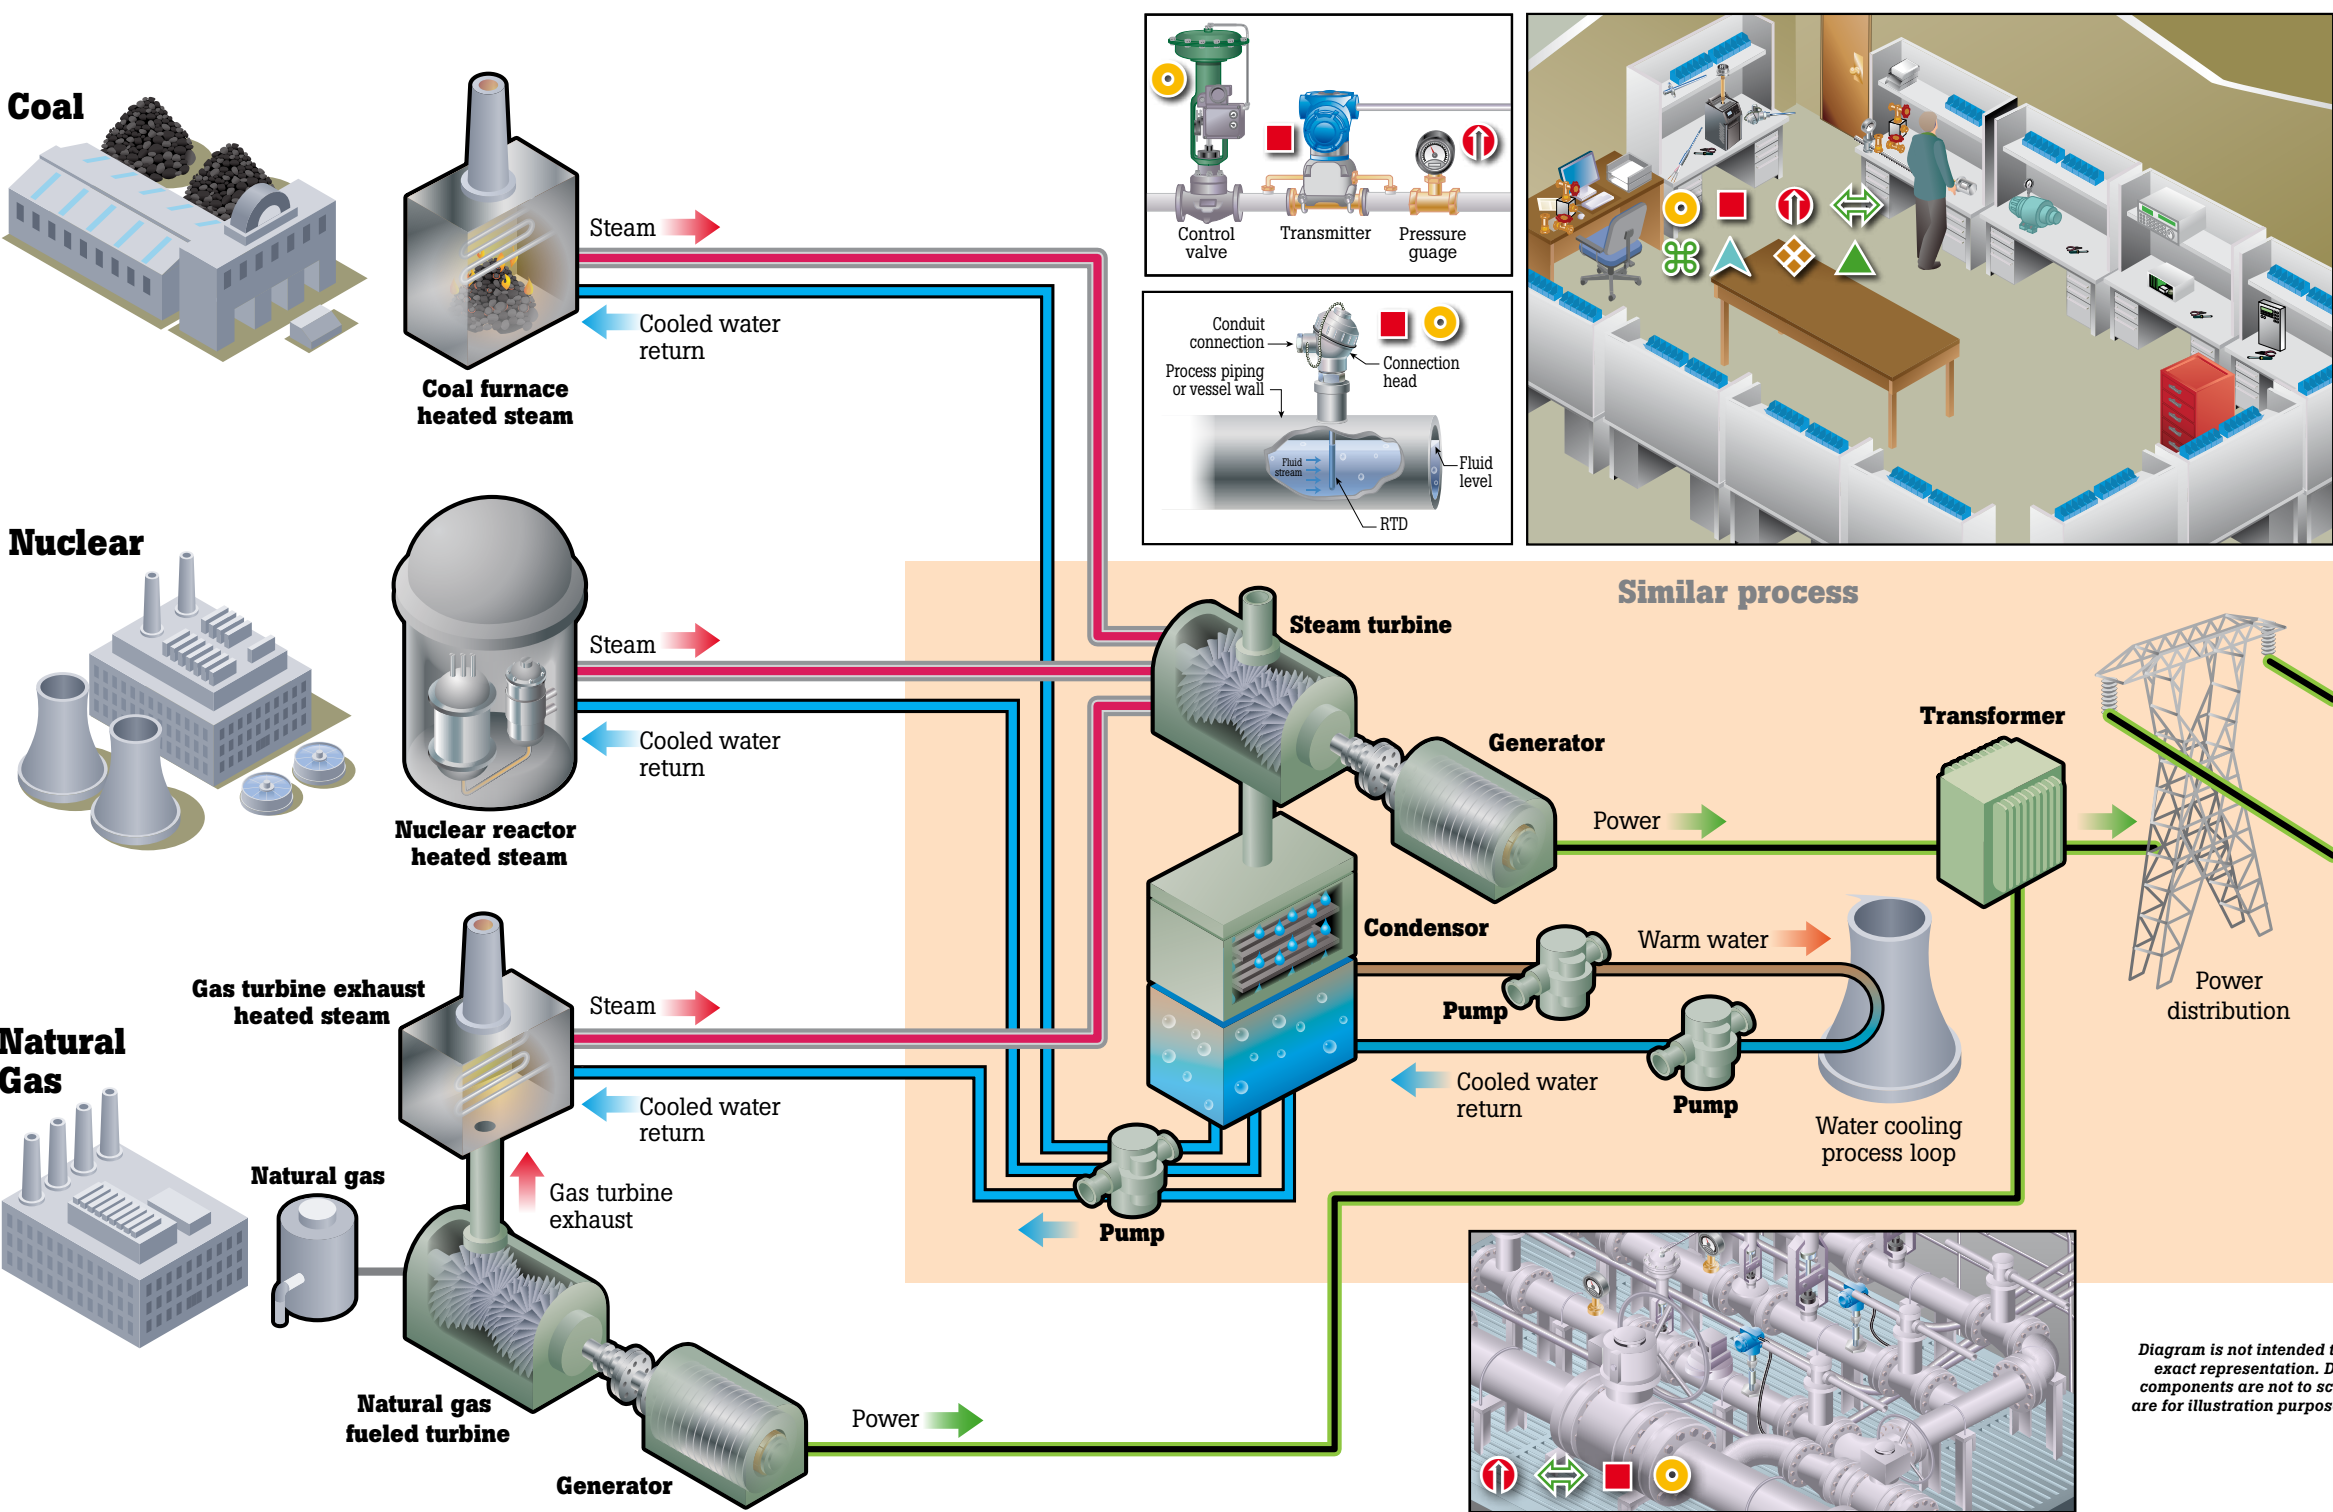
Coal

Steam

Cooled water return

Coal furnace heated steam

Control valve

Transmitter

Pressure guage

Conduit connection

Process piping or vessel wall

Connection head

Fluid stream

Fluid level

RTD

Nuclear

Steam

Cooled water return

Nuclear reactor heated steam

Similar process

Steam turbine

Generator

Transformer

Power

Condensor

Warm water

Pump

Pump

Cooled water return

Water cooling process loop

Power distribution

Natural Gas

Gas turbine exhaust heated steam

Steam

Cooled water return

Natural gas

Gas turbine exhaust

Pump

Natural gas fueled turbine

Generator

Power

Diagram is not intended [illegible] exact representation. D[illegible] components are not to sc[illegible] are for illustration purpos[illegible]